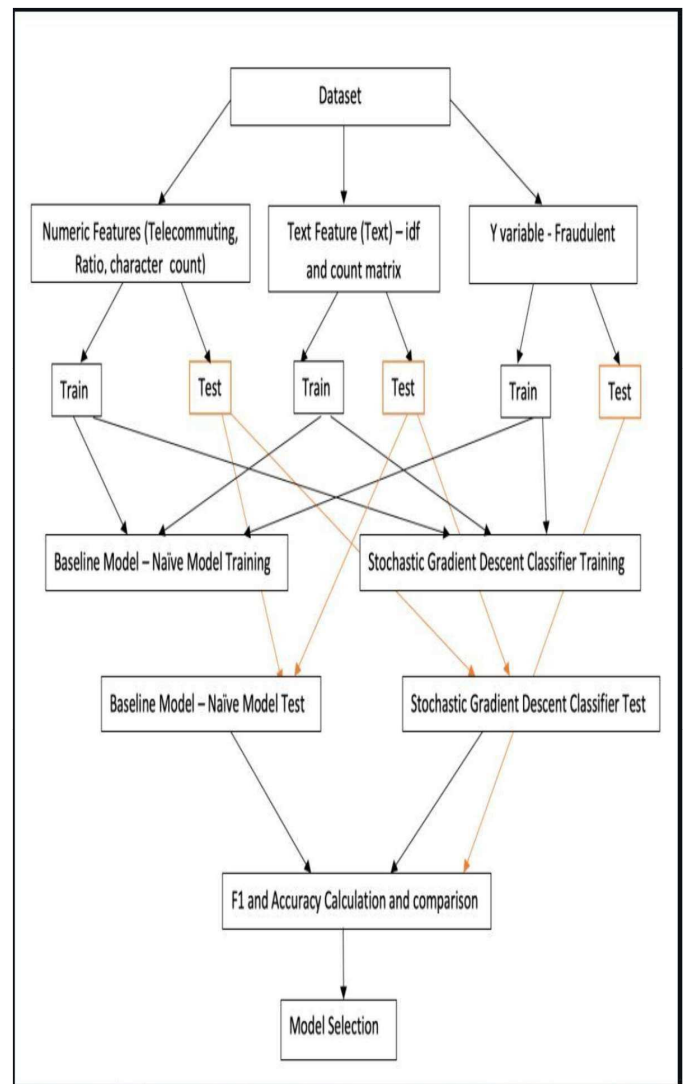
Dataset

Numeric Features (Telecommuting, Ratio, character count)

Text Feature (Text) – idf and count matrix

Y variable - Fraudulent

Train

Test

Train

Test

Train

Test

Baseline Model – Naïve Model Training

Stochastic Gradient Descent Classifier Training

Baseline Model – Naïve Model Test

Stochastic Gradient Descent Classifier Test

F1 and Accuracy Calculation and comparison

Model Selection